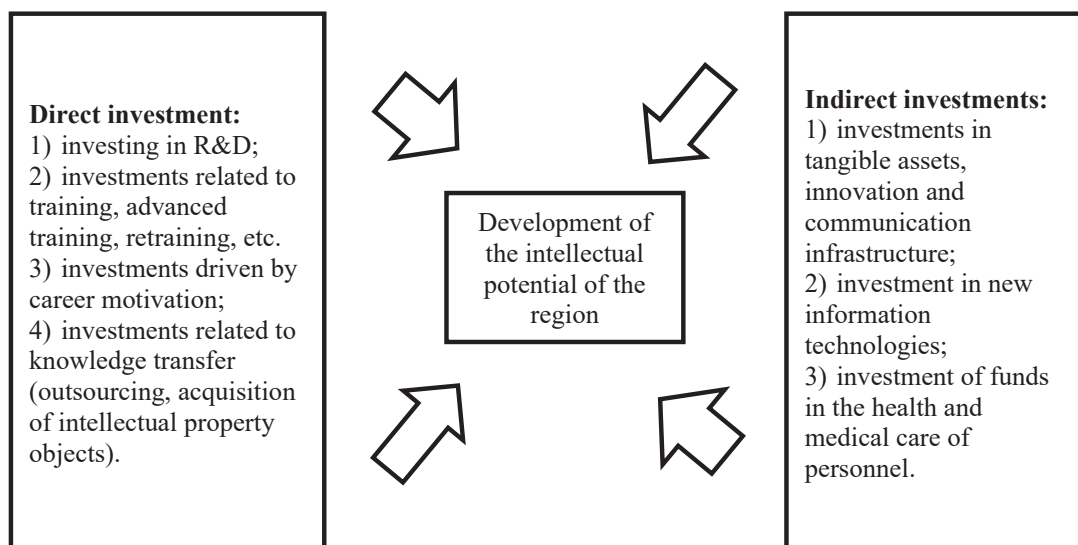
**Direct investment:**
1) investing in R&D;
2) investments related to training, advanced training, retraining, etc.
3) investments driven by career motivation;
4) investments related to knowledge transfer (outsourcing, acquisition of intellectual property objects).

Development of the intellectual potential of the region

**Indirect investments:**
1) investments in tangible assets, innovation and communication infrastructure;
2) investment in new information technologies;
3) investment of funds in the health and medical care of personnel.